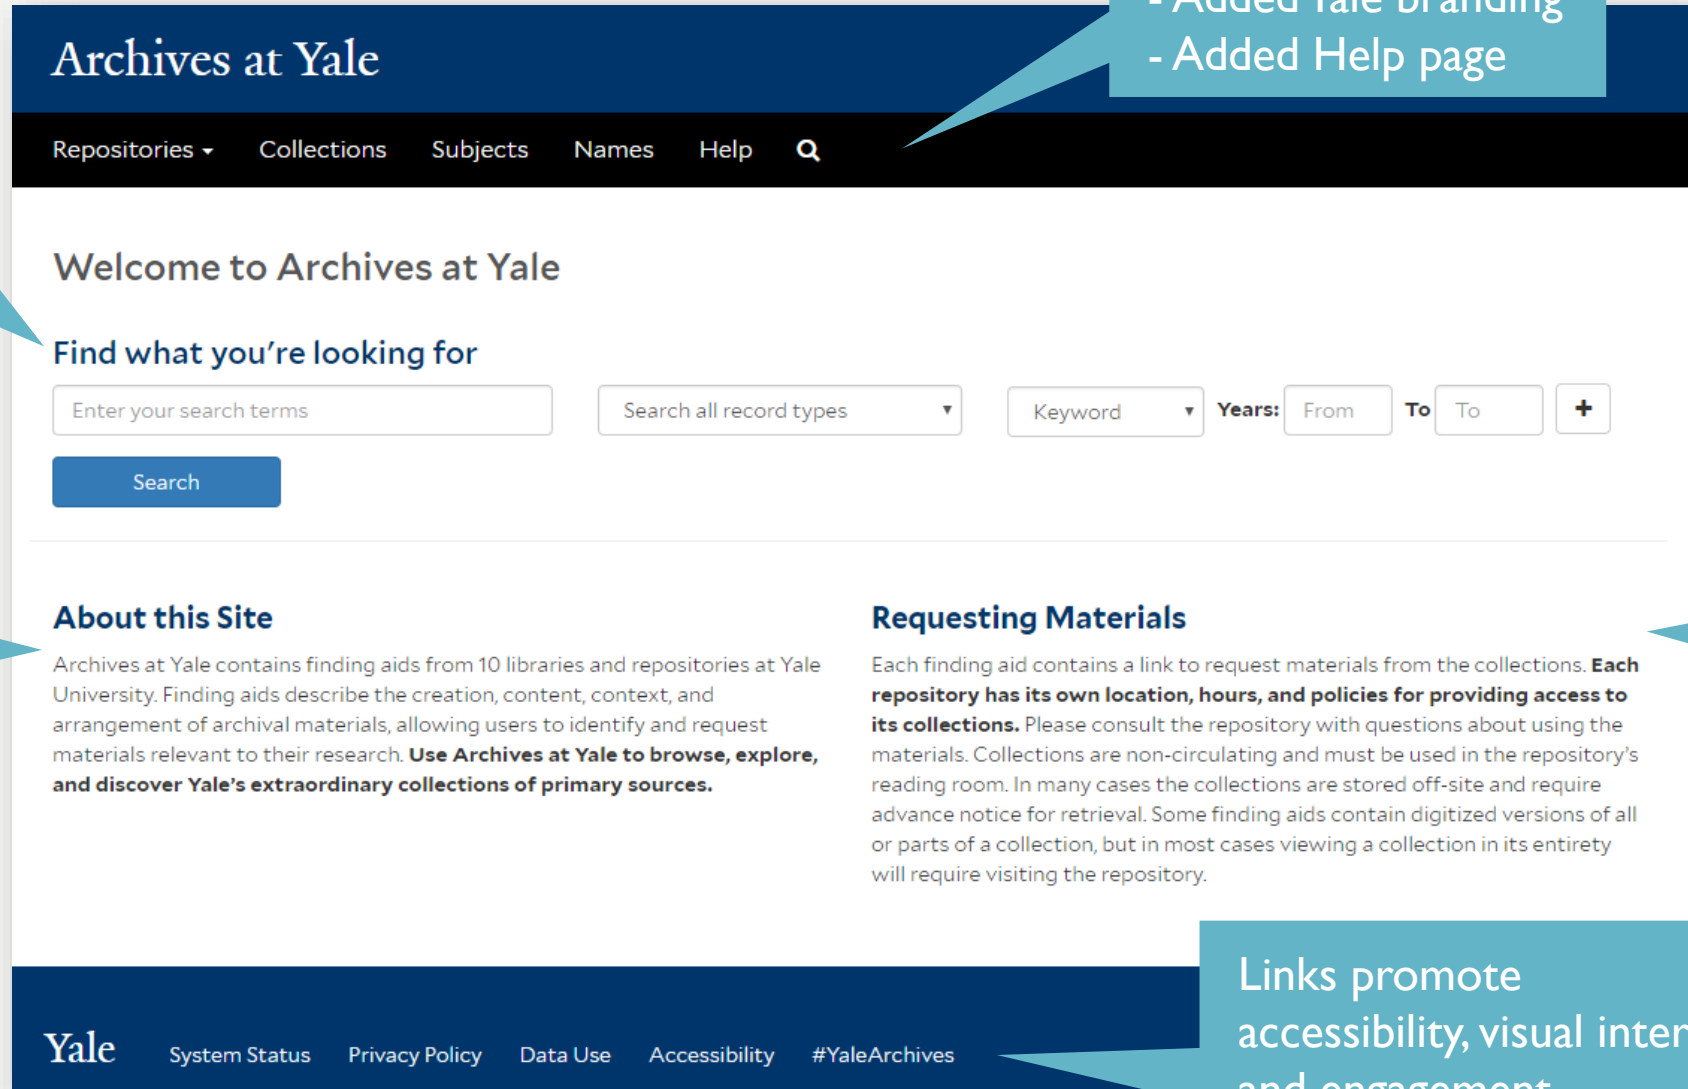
- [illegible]

- Added Help page

Archives at Yale

Repositories ▾ Collections Subjects Names Help

Welcome to Archives at Yale

Find what you're looking for

Enter your search terms

Search all record types

Keyword

Years: From To To +

Search

About this Site

Archives at Yale contains finding aids from 10 libraries and repositories at Yale University. Finding aids describe the creation, content, context, and arrangement of archival materials, allowing users to identify and request materials relevant to their research. **Use Archives at Yale to browse, explore, and discover Yale's extraordinary collections of primary sources.**

Requesting Materials

Each finding aid contains a link to request materials from the collections. **Each repository has its own location, hours, and policies for providing access to its collections.** Please consult the repository with questions about using the materials. Collections are non-circulating and must be used in the repository's reading room. In many cases the collections are stored off-site and require advance notice for retrieval. Some finding aids contain digitized versions of all or parts of a collection, but in most cases viewing a collection in its entirety will require visiting the repository.

Links promote accessibility, visual inter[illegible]

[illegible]

Yale System Status Privacy Policy Data Use Accessibility #YaleArchives